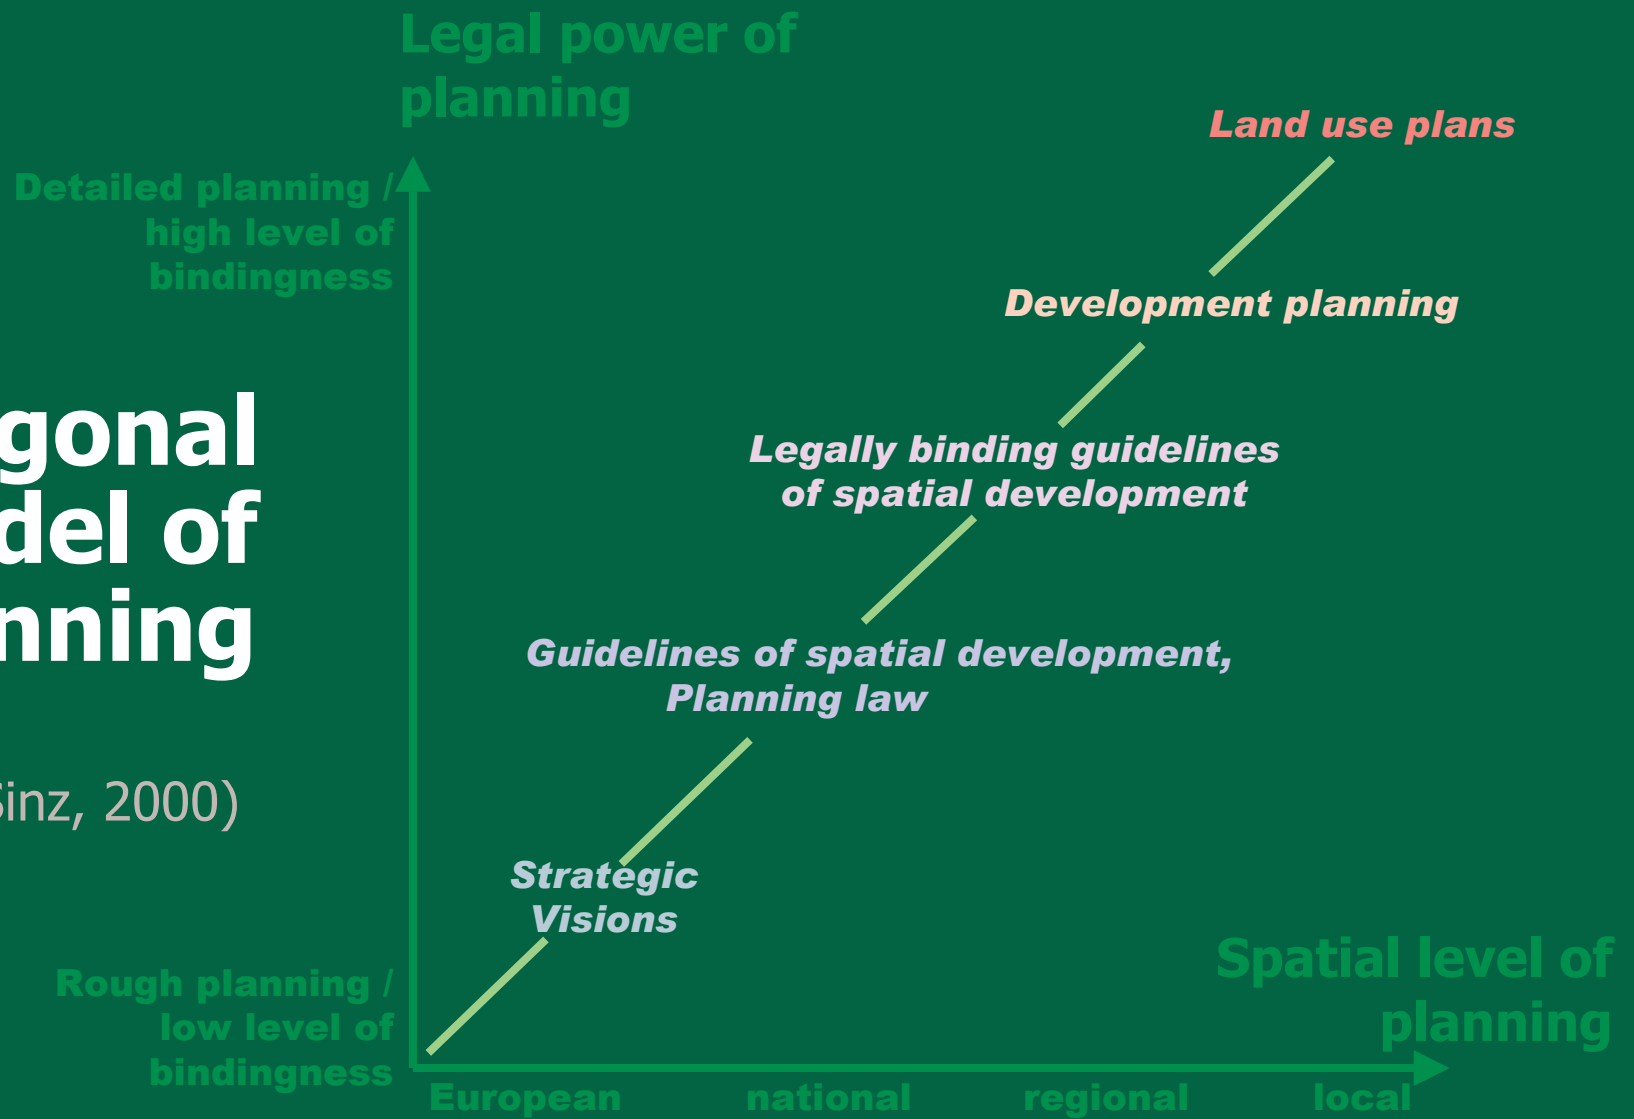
gonal
del of
nning

inz, 2000)

Legal power of planning

Detailed planning / high level of bindingness

Rough planning / low level of bindingness

Land use plans

Development planning

Legally binding guidelines of spatial development

Guidelines of spatial development, Planning law

Strategic Visions

Spatial level of planning

European

national

regional

local